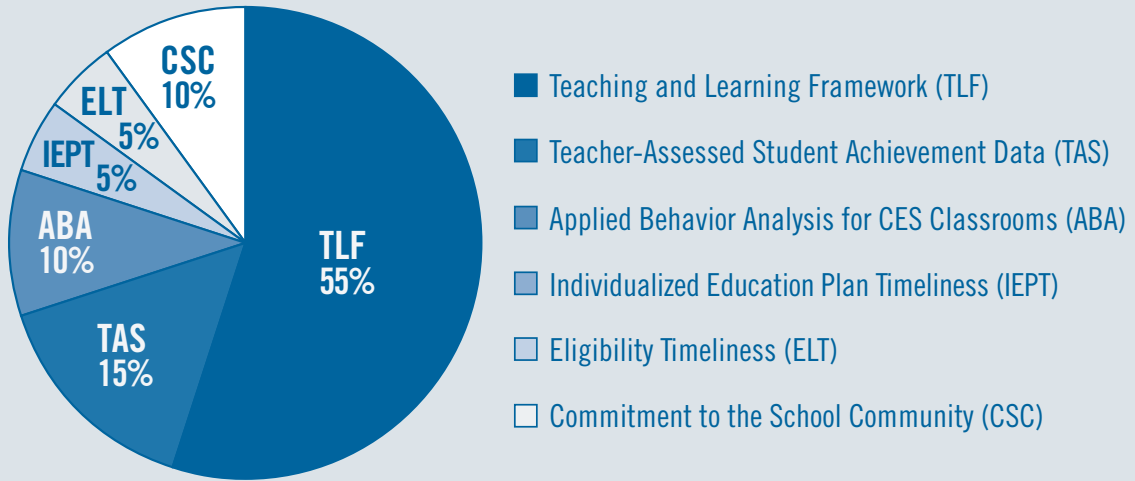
CSC
10%

ELT
5%

IEPT
5%

ABA
10%

TLF
55%

TAS
15%

Teaching and Learning Framework (TLF)

Teacher-Assessed Student Achievement Data (TAS)

Applied Behavior Analysis for CES Classrooms (ABA)

Individualized Education Plan Timeliness (IEPT)

Eligibility Timeliness (ELT)

Commitment to the School Community (CSC)